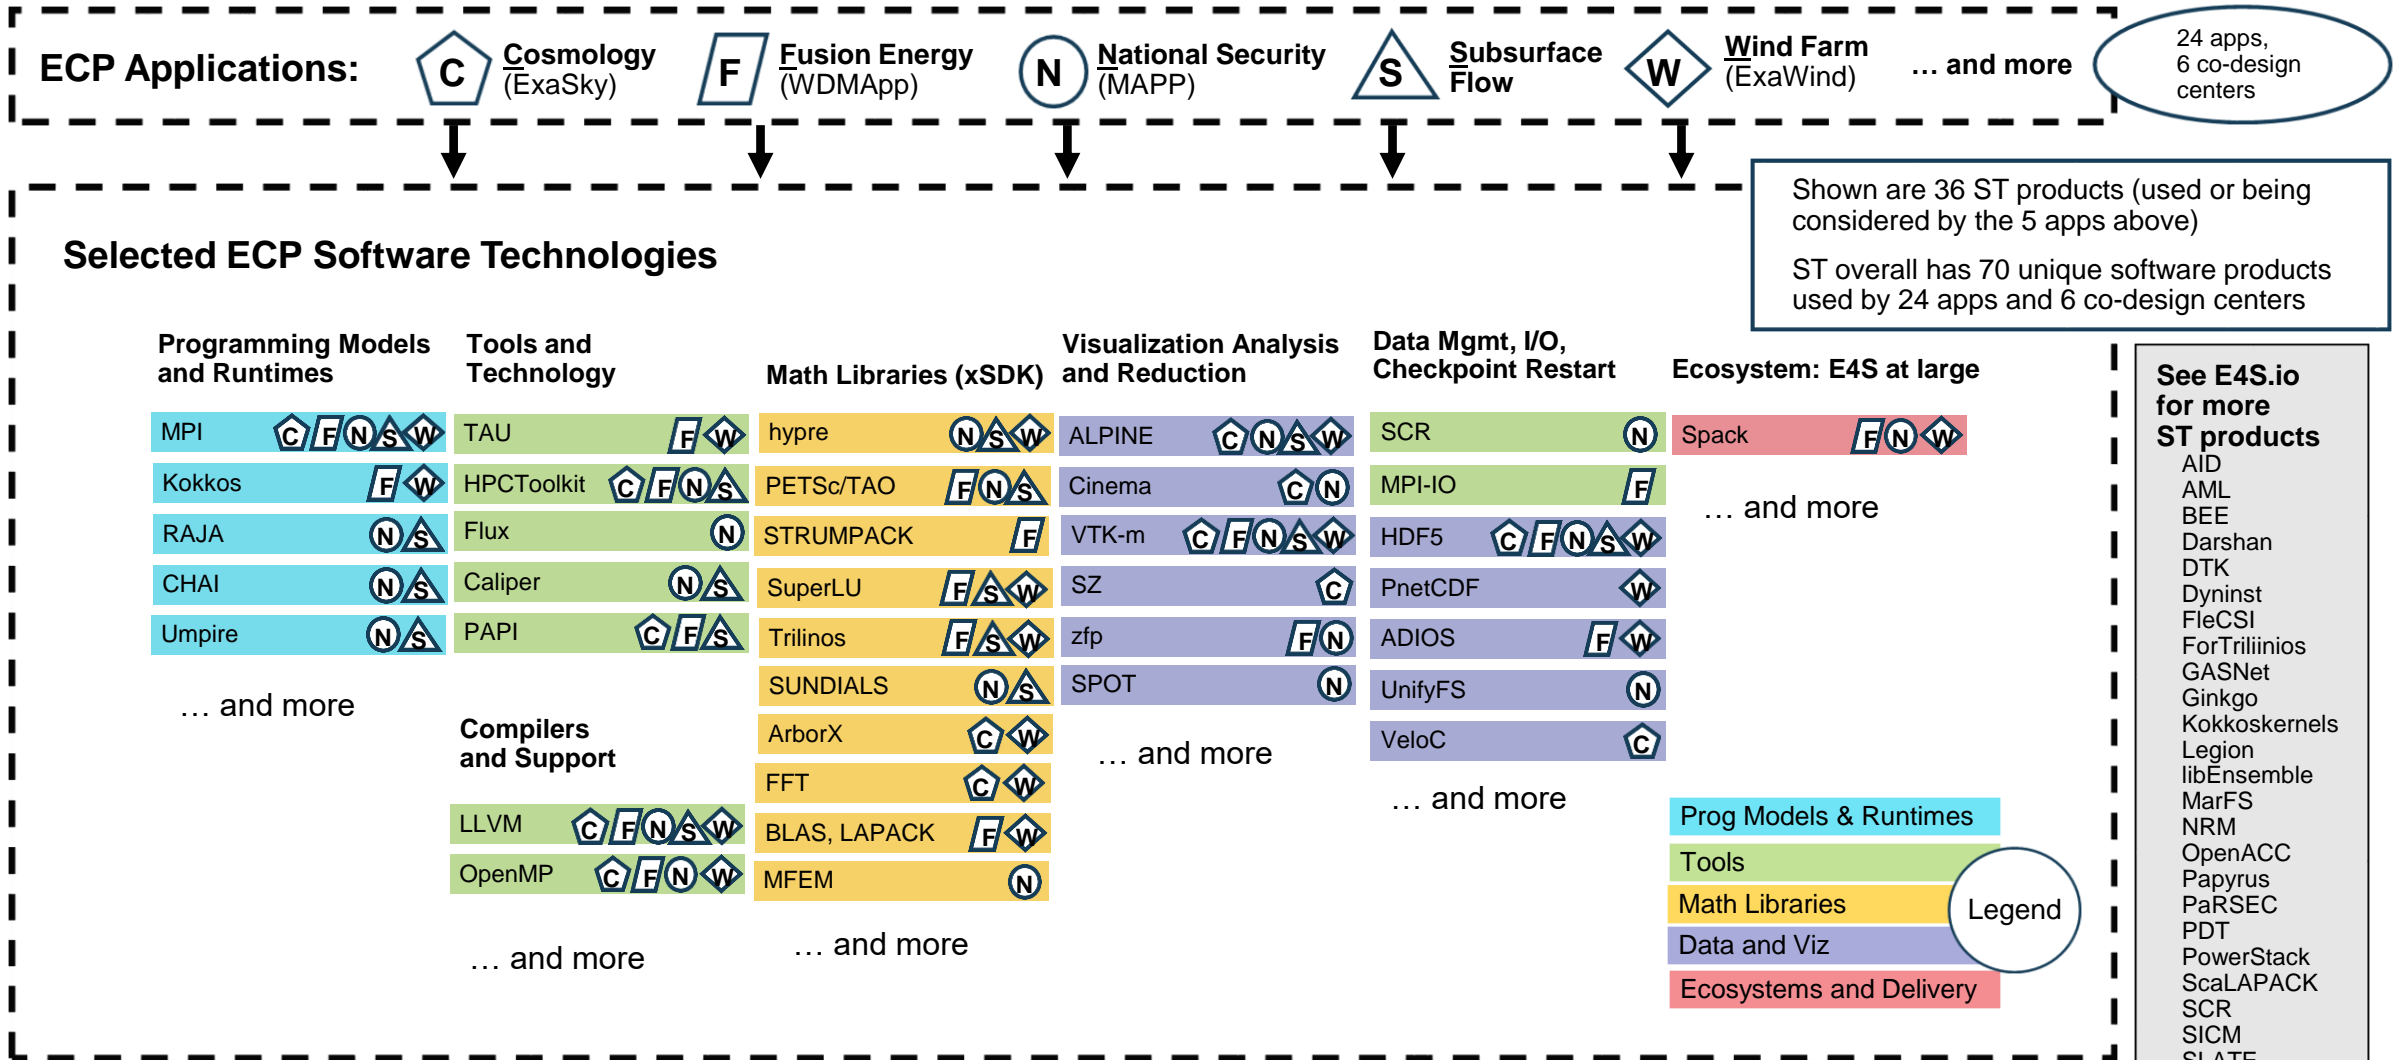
ECP Applications: C Cosmology (ExaSky) F Fusion Energy (WDMApp) N National Security (MAPP) S Subsurface Flow W Wind Farm (ExaWind) … and more

24 apps, 6 co-design centers

Shown are 36 ST products (used or being considered by the 5 apps above)

ST overall has 70 unique software products used by 24 apps and 6 co-design centers

Selected ECP Software Technologies

Programming Models and Runtimes

| | |
|---|---|
| MPI | C F N S W |
| Kokkos | F W |
| RAJA | N S |
| CHAI | N S |
| Umpire | N S |

… and more

Tools and Technology

| | |
|---|---|
| TAU | F W |
| HPCToolkit | C F N S |
| Flux | N |
| Caliper | N S |
| PAPI | C F S |

Compilers and Support

| | |
|---|---|
| LLVM | C F N S W |
| OpenMP | C F N W |

… and more

Math Libraries (xSDK)

| | |
|---|---|
| hypre | N S W |
| PETSc/TAO | F N S |
| STRUMPACK | F |
| SuperLU | F S W |
| Trilinos | F S W |
| SUNDIALS | N S |
| ArborX | C W |
| FFT | C W |
| BLAS, LAPACK | F W |
| MFEM | N |

… and more

Visualization Analysis and Reduction

| | |
|---|---|
| ALPINE | C N S W |
| Cinema | C N |
| VTK-m | C F N S W |
| SZ | C |
| zfp | F N |
| SPOT | N |

… and more

Data Mgmt, I/O, Checkpoint Restart

| | |
|---|---|
| SCR | N |
| MPI-IO | F |
| HDF5 | C F N S W |
| PnetCDF | W |
| ADIOS | F W |
| UnifyFS | N |
| VeloC | C |

… and more

Ecosystem: E4S at large

| | |
|---|---|
| Spack | F N W |

… and more

Prog Models & Runtimes
Tools
Math Libraries
Data and Viz
Ecosystems and Delivery
Legend

See E4S.io for more ST products
AID
AML
BEE
Darshan
DTK
Dyninst
FleCSI
ForTriliinios
GASNet
Ginkgo
Kokkoskernels
Legion
libEnsemble
MarFS
NRM
OpenACC
Papyrus
PaRSEC
PDT
PowerStack
ScaLAPACK
SCR
SICM
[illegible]